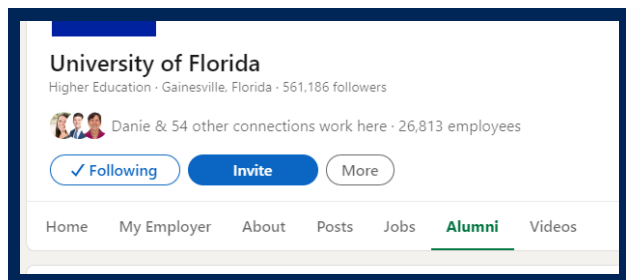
University of Florida
Higher Education · Gainesville, Florida · 561,186 followers

Danie & 54 other connections work here · 26,813 employees

✓ Following
Invite
More

Home
My Employer
About
Posts
Jobs
Alumni
Videos